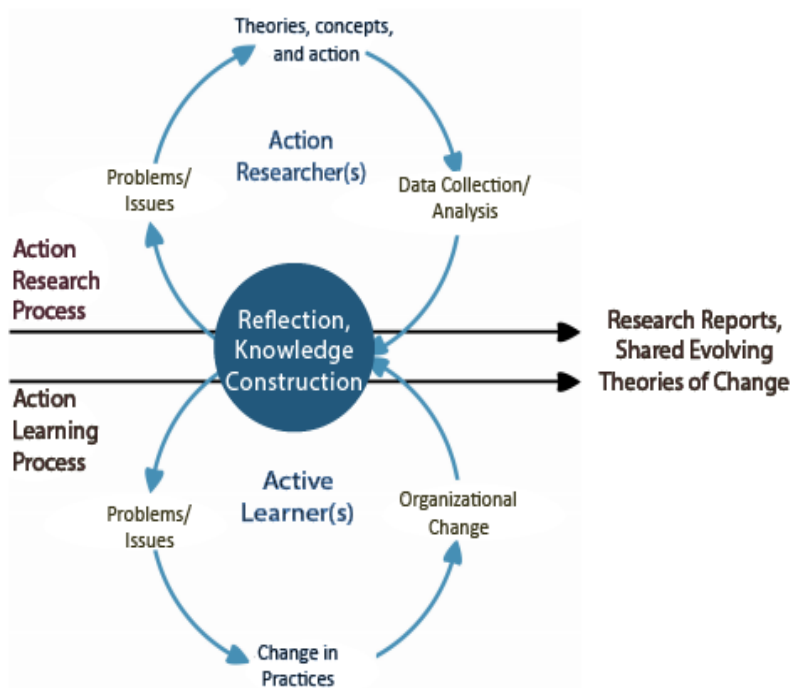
Theories, concepts, and action

Action Researcher(s)

Problems/ Issues

Data Collection/ Analysis

Action Research Process

Reflection, Knowledge Construction

Research Reports, Shared Evolving Theories of Change

Action Learning Process

Active Learner(s)

Problems/ Issues

Organizational Change

Change in Practices